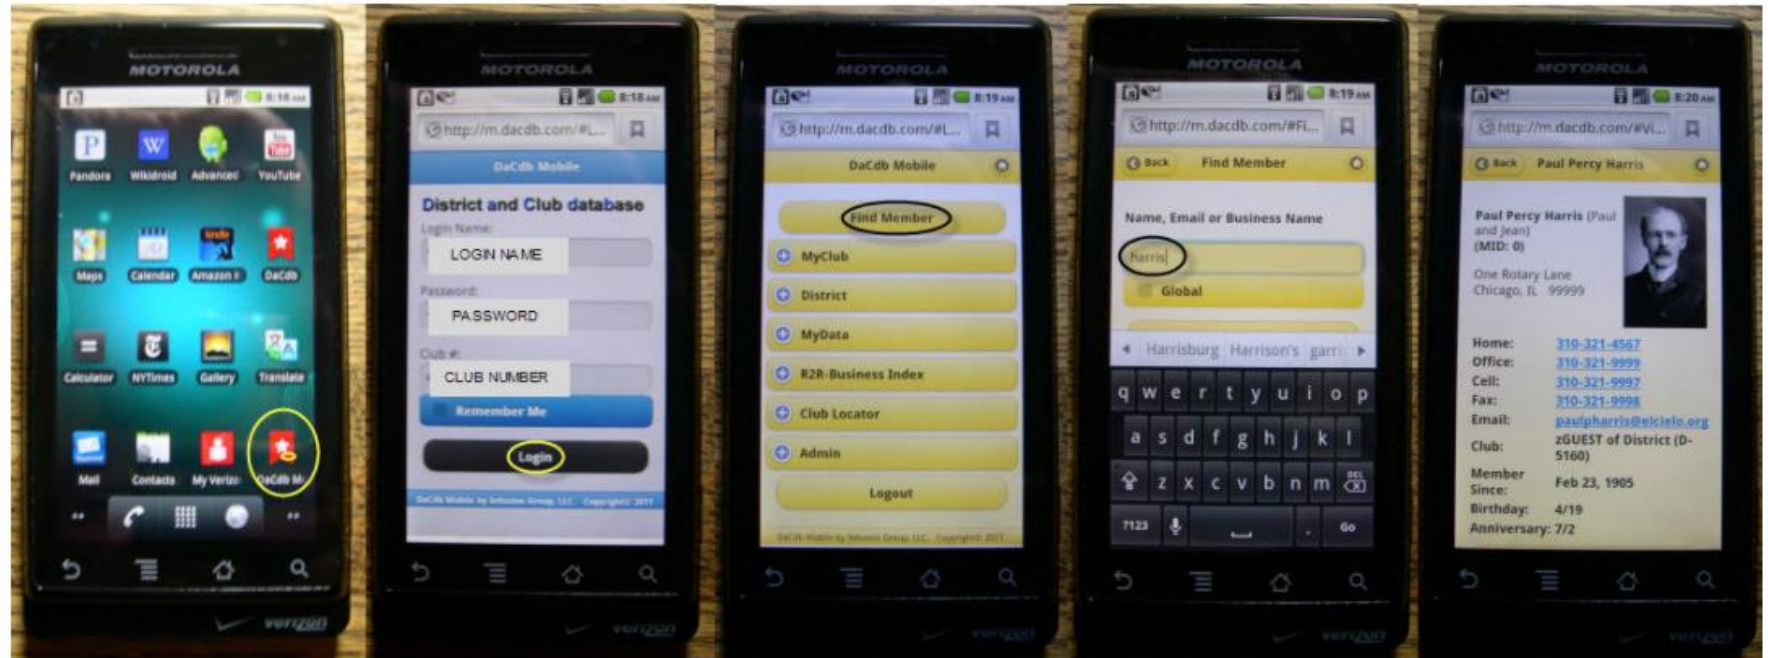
MOTOROLA

8:18 AM

Pandora
Wikidroid
Advanced
YouTube
Maps
Calendar
Amazon
DaCdb
Calculator
NYTimes
Gallery
Translate
Mail
Contacts
My Verizon
DaCdb M

verizon

MOTOROLA

8:18 AM

http://m.dacdb.com/#L...

DaCdb Mobile

District and Club database

Login Name:

LOGIN NAME

Password:

PASSWORD

Club #:

CLUB NUMBER

Remember Me

Login

DaCdb Mobile by Infosion Group, LLC. Copyright 2011

verizon

MOTOROLA

8:19 AM

http://m.dacdb.com/#L...

DaCdb Mobile

Find Member

MyClub

District

MyData

R2R-Business Index

Club Locator

Admin

Logout

DaCdb Mobile by Infosion Group, LLC. Copyright 2011

verizon

MOTOROLA

8:19 AM

http://m.dacdb.com/#Fi...

Back

Find Member

Name, Email or Business Name

Harris

Global

Harrisburg Harrison's garri

q w e r t y u i o p
a s d f g h j k l
z x c v b n m DEL
?123 . Go

verizon

MOTOROLA

8:20 AM

http://m.dacdb.com/#Vi...

Back

Paul Percy Harris

Paul Percy Harris (Paul and Jean)
(MID: 0)

One Rotary Lane
Chicago, IL 99999

Home: 310-321-4567
Office: 310-321-9999
Cell: 310-321-9997
Fax: 310-321-9998
Email: paulpharris@elcielo.org
Club: zGUEST of District (D-5160)
Member Since: Feb 23, 1905
Birthday: 4/19
Anniversary: 7/2

verizon